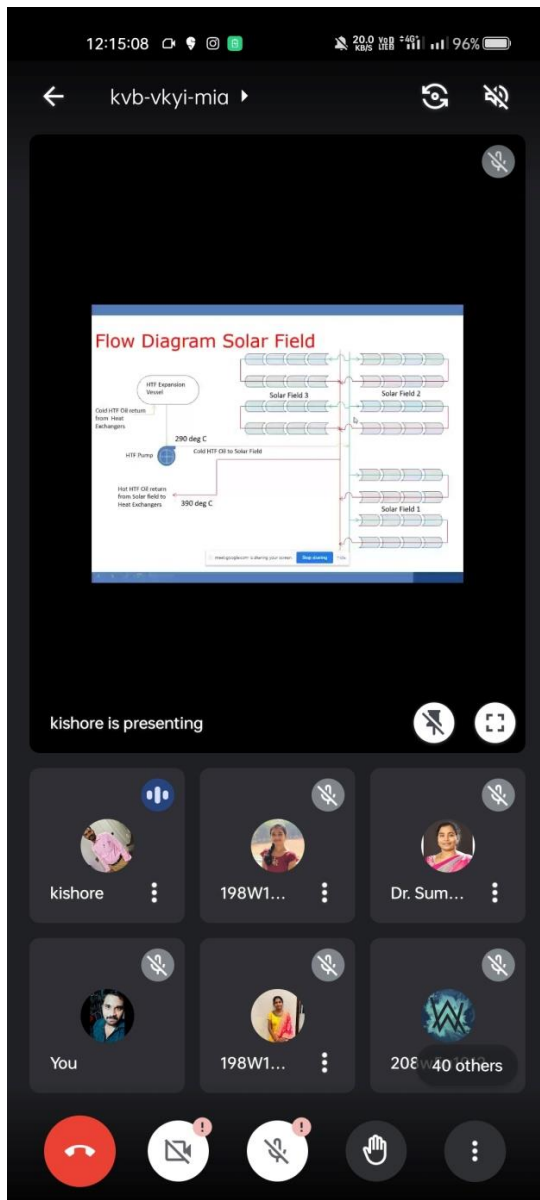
12:15:08 20.0 KB/S VoLTE 4G 96%

kvb-vkyi-mia

Flow Diagram Solar Field

HTF Expansion Vessel

Cold HTF Oil return from Heat Exchangers

290 deg C

HTF Pump

Cold HTF Oil to Solar Field

Hot HTF Oil return from Solar field to Heat Exchangers

390 deg C

Solar Field 3

Solar Field 2

Solar Field 1

meet.google.com is sharing your screen. Stop sharing Hide

kishore is presenting

kishore

198W1...

Dr. Sum...

You

198W1...

208 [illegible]

40 others